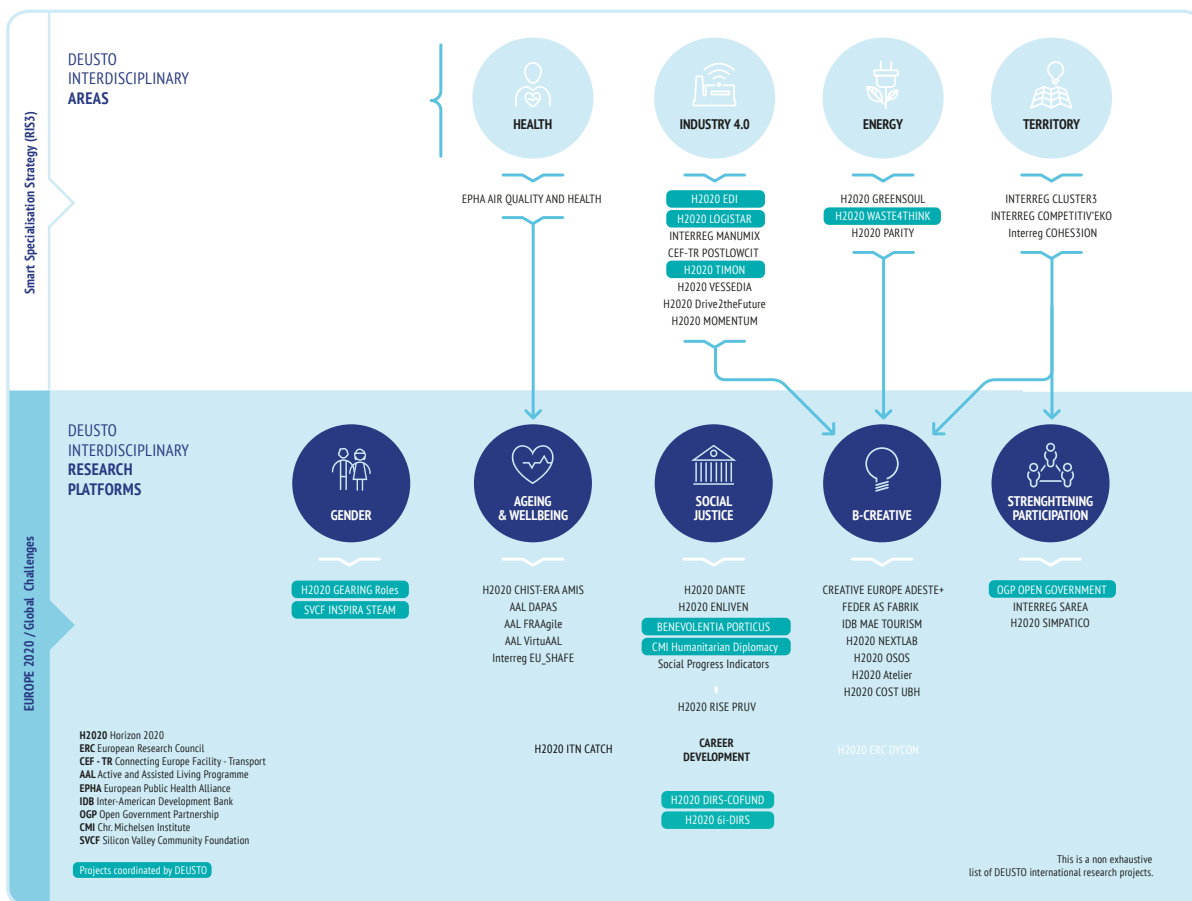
Smart Specialisation Strategy (RIS3)

DEUSTO
INTERDISCIPLINARY
AREAS

HEALTH

INDUSTRY 4.0

ENERGY

TERRITORY

EPHA AIR QUALITY AND HEALTH

H2020 EDI
H2020 LOGISTAR
INTERREG MANUMIX
CEF-TR POSTLOWCIT
H2020 TIMON
H2020 VESSEDIA
H2020 Drive2theFuture
H2020 MOMENTUM

H2020 GREENSOUL
H2020 WASTE4THINK
H2020 PARITY

INTERREG CLUSTER3
INTERREG COMPETITIV'EKO
Interreg COHES3ION

EUROPE 2020 / Global Challenges

DEUSTO
INTERDISCIPLINARY
RESEARCH
PLATFORMS

GENDER

AGEING & WELLBEING

SOCIAL JUSTICE

B-CREATIVE

STRENGHTENING PARTICIPATION

H2020 GEARING Roles
SVCF INSPIRA STEAM

H2020 CHIST-ERA AMIS
AAL DAPAS
AAL FRAAgile
AAL VirtuAAL
Interreg EU_SHAFE

H2020 DANTE
H2020 ENLIVEN
BENEVOLENTIA PORTICUS
CMI Humanitarian Diplomacy
Social Progress Indicators

H2020 RISE PRUV

CREATIVE EUROPE ADESTE+
FEDER AS FABRIK
IDB MAE TOURISM
H2020 NEXTLAB
H2020 OSOS
H2020 Atelier
H2020 COST UBH

OGP OPEN GOVERNMENT
INTERREG SAREA
H2020 SIMPATICO

H2020 ITN CATCH

CAREER
DEVELOPMENT

H2020 ERC DYCON

H2020 DIRS-COFUND
H2020 6i-DIRS

H2020 Horizon 2020
ERC European Research Council
CEF - TR Connecting Europe Facility - Transport
AAL Active and Assisted Living Programme
EPHA European Public Health Alliance
IDB Inter-American Development Bank
OGP Open Government Partnership
CMI Chr. Michelsen Institute
SVCF Silicon Valley Community Foundation

Projects coordinated by DEUSTO

This is a non exhaustive
list of DEUSTO international research projects.